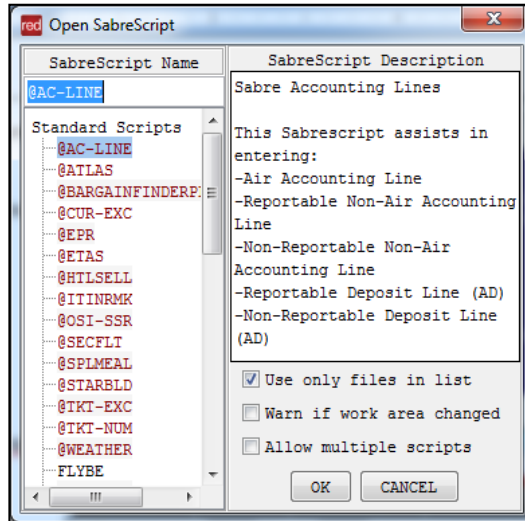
red Open SabreScript

X

SabreScript Name

@AC-LINE

Standard Scripts
@AC-LINE
@ATLAS
@BARGAINFINDERP
@CUR-EXC
@EPR
@ETAS
@HTLSELL
@ITINRMK
@OSI-SSR
@SECFLT
@SPLMEAL
@STARBLD
@TKT-EXC
@TKT-NUM
@WEATHER
FLYBE

SabreScript Description

Sabre Accounting Lines

This Sabrescript assists in entering:
-Air Accounting Line
-Reportable Non-Air Accounting Line
-Non-Reportable Non-Air Accounting Line
-Reportable Deposit Line (AD)
-Non-Reportable Deposit Line (AD)

Use only files in list

Warn if work area changed

Allow multiple scripts

OK

CANCEL